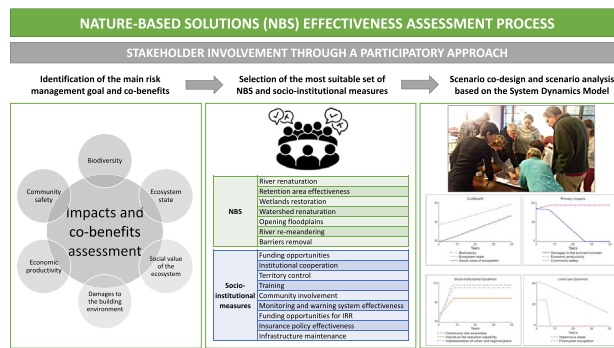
NATURE-BASED SOLUTIONS (NBS) EFFECTIVENESS ASSESSMENT PROCESS

STAKEHOLDER INVOLVEMENT THROUGH A PARTICIPATORY APPROACH

Identification of the main risk management goal and co-benefits

Selection of the most suitable set of NBS and socio-institutional measures

Scenario co-design and scenario analysis based on the System Dynamics Model

impacts and co-benefits assessment

Biodiversity

Ecosystem state

Social value of the ecosystem

Damages to the building environment

Economic productivity

Community safety

| | |
|---|---|
| NBS | River renaturation |
| | Retention area effectiveness |
| | Wetlands restoration |
| | Watershed renaturation |
| | Opening floodplains |
| | River re-meandering |
| | Barriers removal |
| Socio-institutional measures | Funding opportunities |
| | Institutional cooperation |
| | Territory control |
| | Training |
| | Community involvement |
| | Monitoring and warning system effectiveness |
| | Funding opportunities for IRR |
| | Insurance policy effectiveness |
| | Infrastructure maintenance |

Co-Benefit

Primary impacts

Socio-institutional dynamics

Land use dynamics

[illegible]